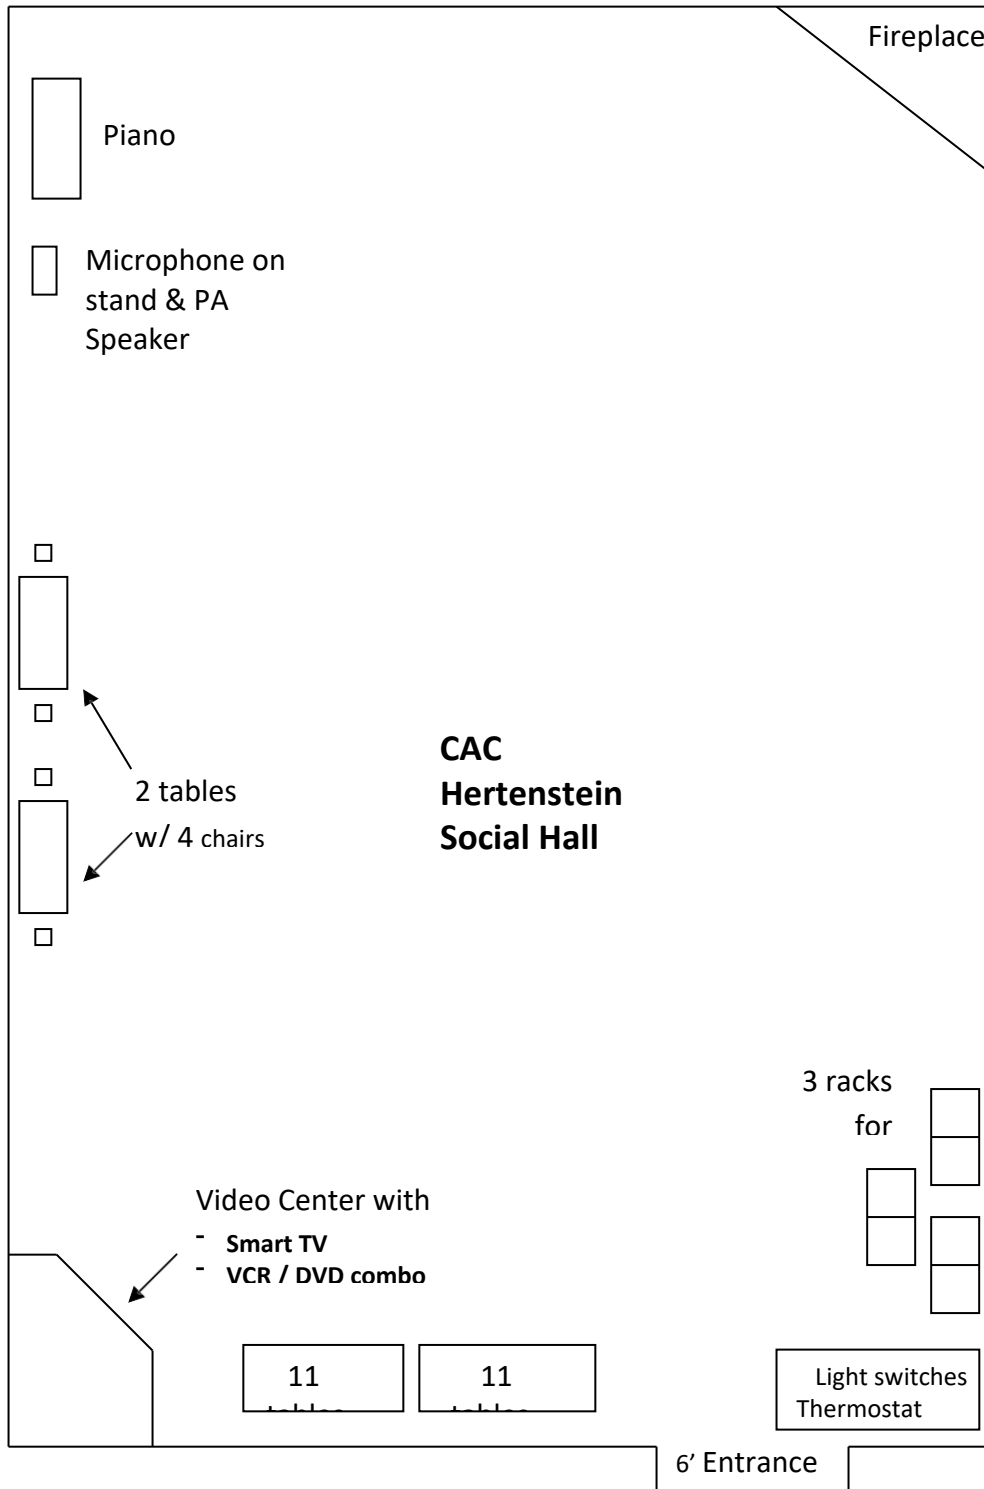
Fireplace

Piano

Microphone on stand & PA Speaker

2 tables w/ 4 chairs

CAC
Hertenstein
Social Hall

3 racks for

Video Center with
- Smart TV
- VCR / DVD combo

11 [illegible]

11 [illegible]

Light switches
Thermostat

6' Entrance